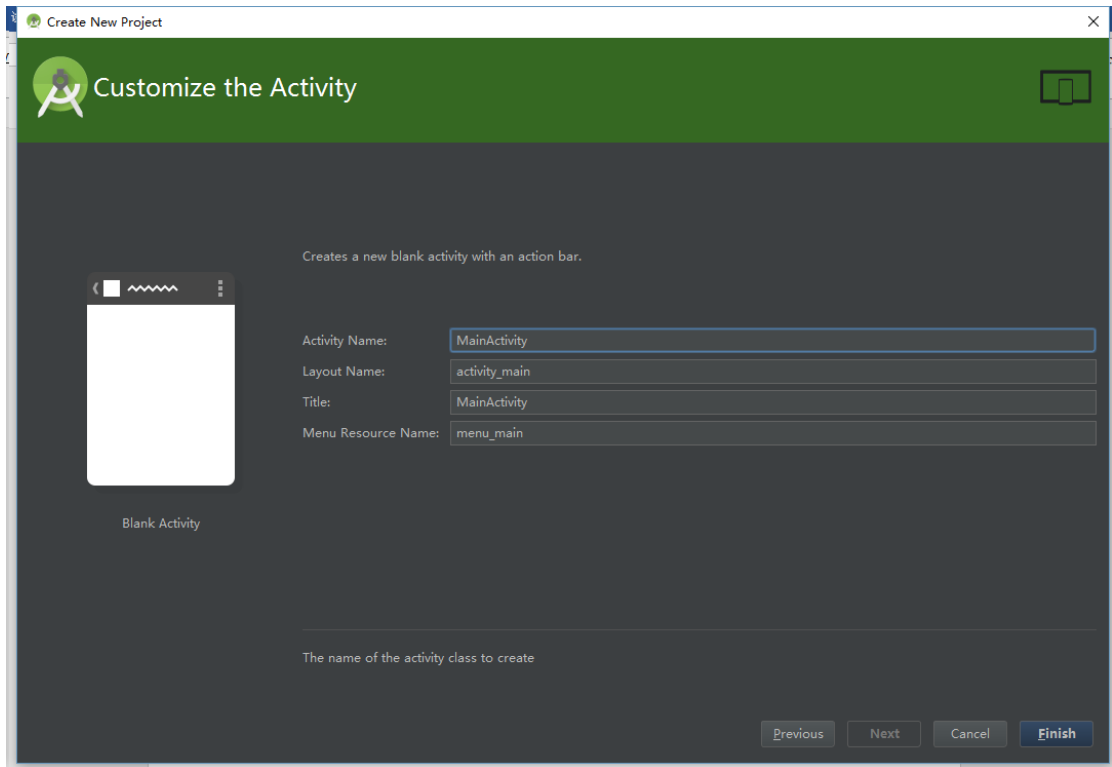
Create New Project

Customize the Activity

Creates a new blank activity with an action bar.

Blank Activity

Activity Name: MainActivity
Layout Name: activity_main
Title: MainActivity
Menu Resource Name: menu_main

The name of the activity class to create

Previous Next Cancel Finish